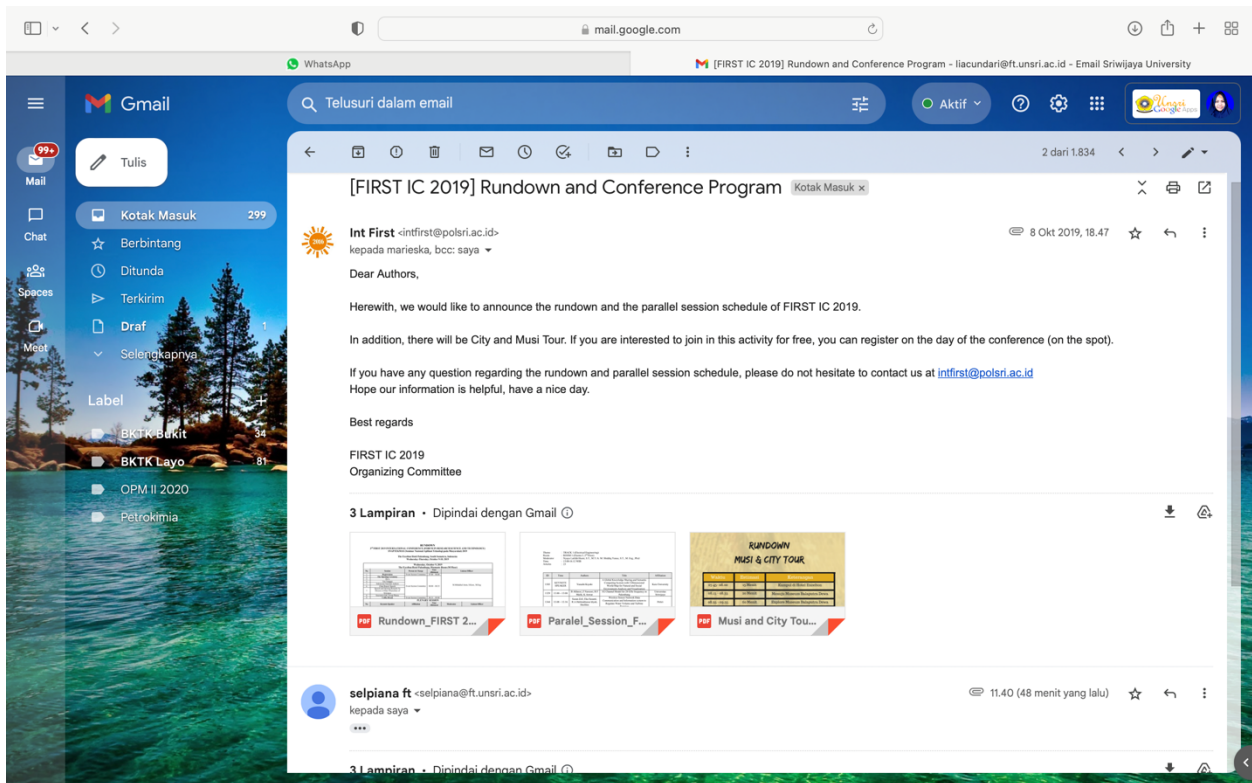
mail.google.com

WhatsApp

[FIRST IC 2019] Rundown and Conference Program - liacundari@ft.unsri.ac.id - Email Sriwijaya University

Gmail

Telusuri dalam email

Aktif

99+
Mail

Chat

Spaces

Meet

Tulis

Kotak Masuk 299
Berbintang
Ditunda
Terkirim
Draf 1
Selengkapnya

Label
BKTK Bukit 34
BKTK Layo 81
OPM II 2020
Petrokimia

2 dari 1.834

[FIRST IC 2019] Rundown and Conference Program Kotak Masuk ×

Int First <intfirst@polsri.ac.id>
kepada marieska, bcc: saya

8 Okt 2019, 18.47

Dear Authors,

Herewith, we would like to announce the rundown and the parallel session schedule of FIRST IC 2019.

In addition, there will be City and Musi Tour. If you are interested to join in this activity for free, you can register on the day of the conference (on the spot).

If you have any question regarding the rundown and parallel session schedule, please do not hesitate to contact us at intfirst@polsri.ac.id
Hope our information is helpful, have a nice day.

Best regards

FIRST IC 2019
Organizing Committee

3 Lampiran • Dipindai dengan Gmail

RUNDOWN
MUSI & CITY TOUR

Rundown_FIRST 2...
Paralel_Session_F...
Musi and City Tou...

selpiana ft <selpiana@ft.unsri.ac.id>
kepada saya

11.40 (48 menit yang lalu)

3 Lampiran • Dipindai dengan Gmail